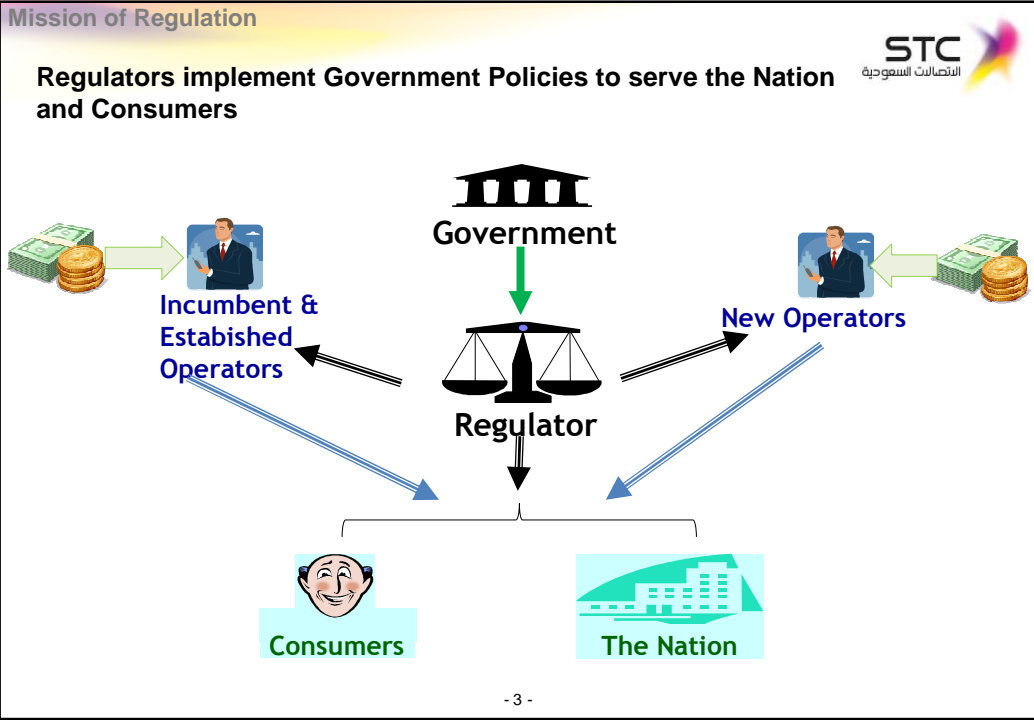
Mission of Regulation

STC
الاتصالات السعودية

Regulators implement Government Policies to serve the Nation and Consumers

Government

Incumbent & Estabished Operators

New Operators

Regulator

Consumers

The Nation

- 3 -